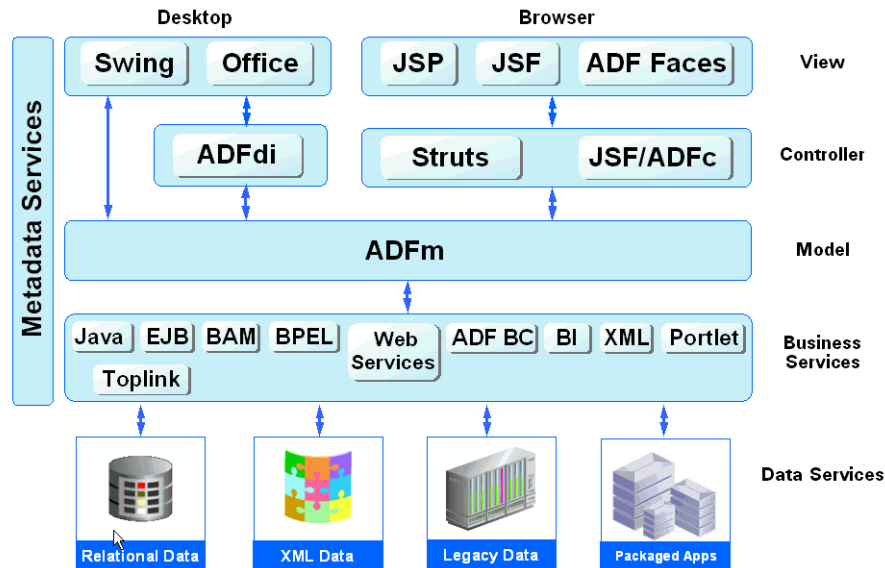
Desktop

Browser

Metadata Services

Swing

Office

JSP

JSF

ADF Faces

View

ADFdi

Struts

JSF/ADFc

Controller

ADFm

Model

Java

EJB

BAM

BPEL

Web Services

ADF BC

BI

XML

Portlet

Toplink

Business Services

Data Services

Relational Data

XML Data

Legacy Data

Packaged Apps